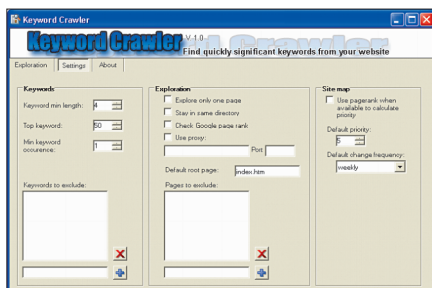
Keyword Crawler

Keyword Crawler V 1.0 Find quickly significant keywords from your website

Exploration Settings About

Keywords

Keyword min length: 4

Top keyword: 50

Min keyword occurence: 1

Keywords to exclude:

Exploration

Explore only one page

Stay in same directory

Check Google page rank

Use proxy:

Port

Default root page: index.htm

Pages to exclude:

Site map

Use pagerank when available to calculate priority

Default priority: 5

Default change frequency: weekly